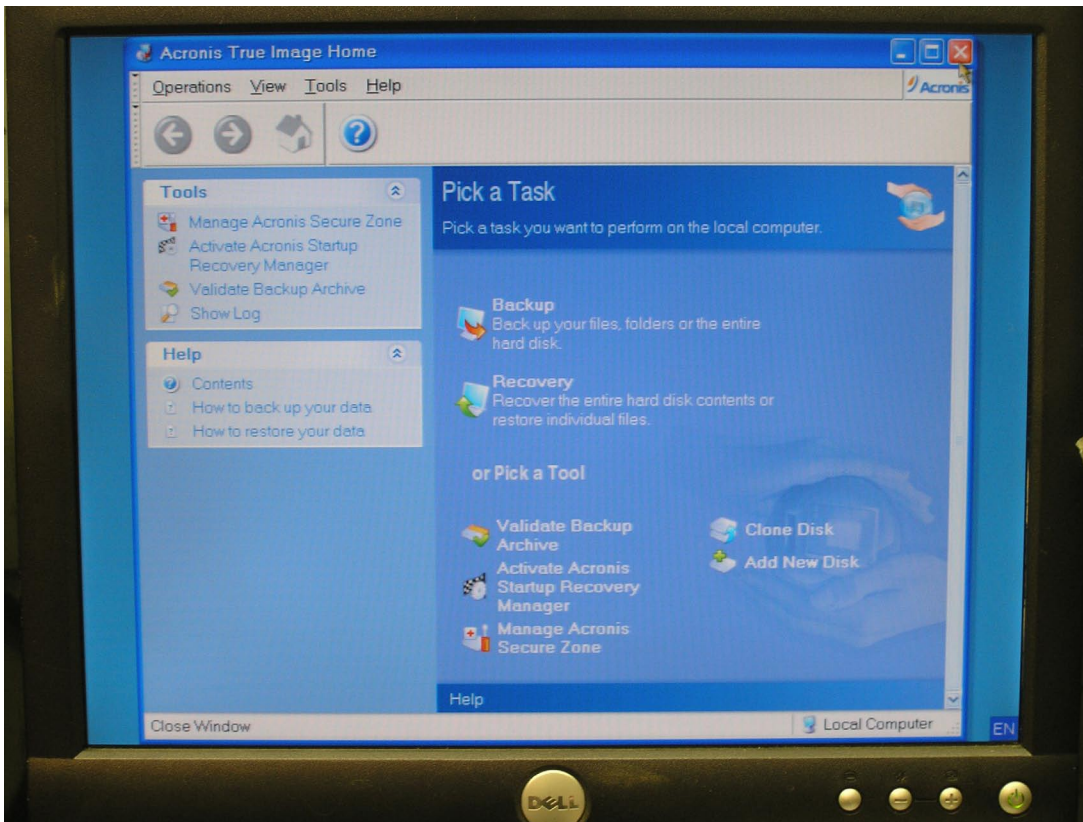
Acronis True Image Home

Operations View Tools Help

Acronis

Tools

Manage Acronis Secure Zone

Activate Acronis Startup Recovery Manager

Validate Backup Archive

Show Log

Help

Contents

How to back up your data

How to restore your data

Pick a Task

Pick a task you want to perform on the local computer.

Backup
Back up your files, folders or the entire hard disk.

Recovery
Recover the entire hard disk contents or restore individual files.

or Pick a Tool

Validate Backup Archive

Activate Acronis Startup Recovery Manager

Manage Acronis Secure Zone

Clone Disk

Add New Disk

Help

Close Window

Local Computer

EN

DELL